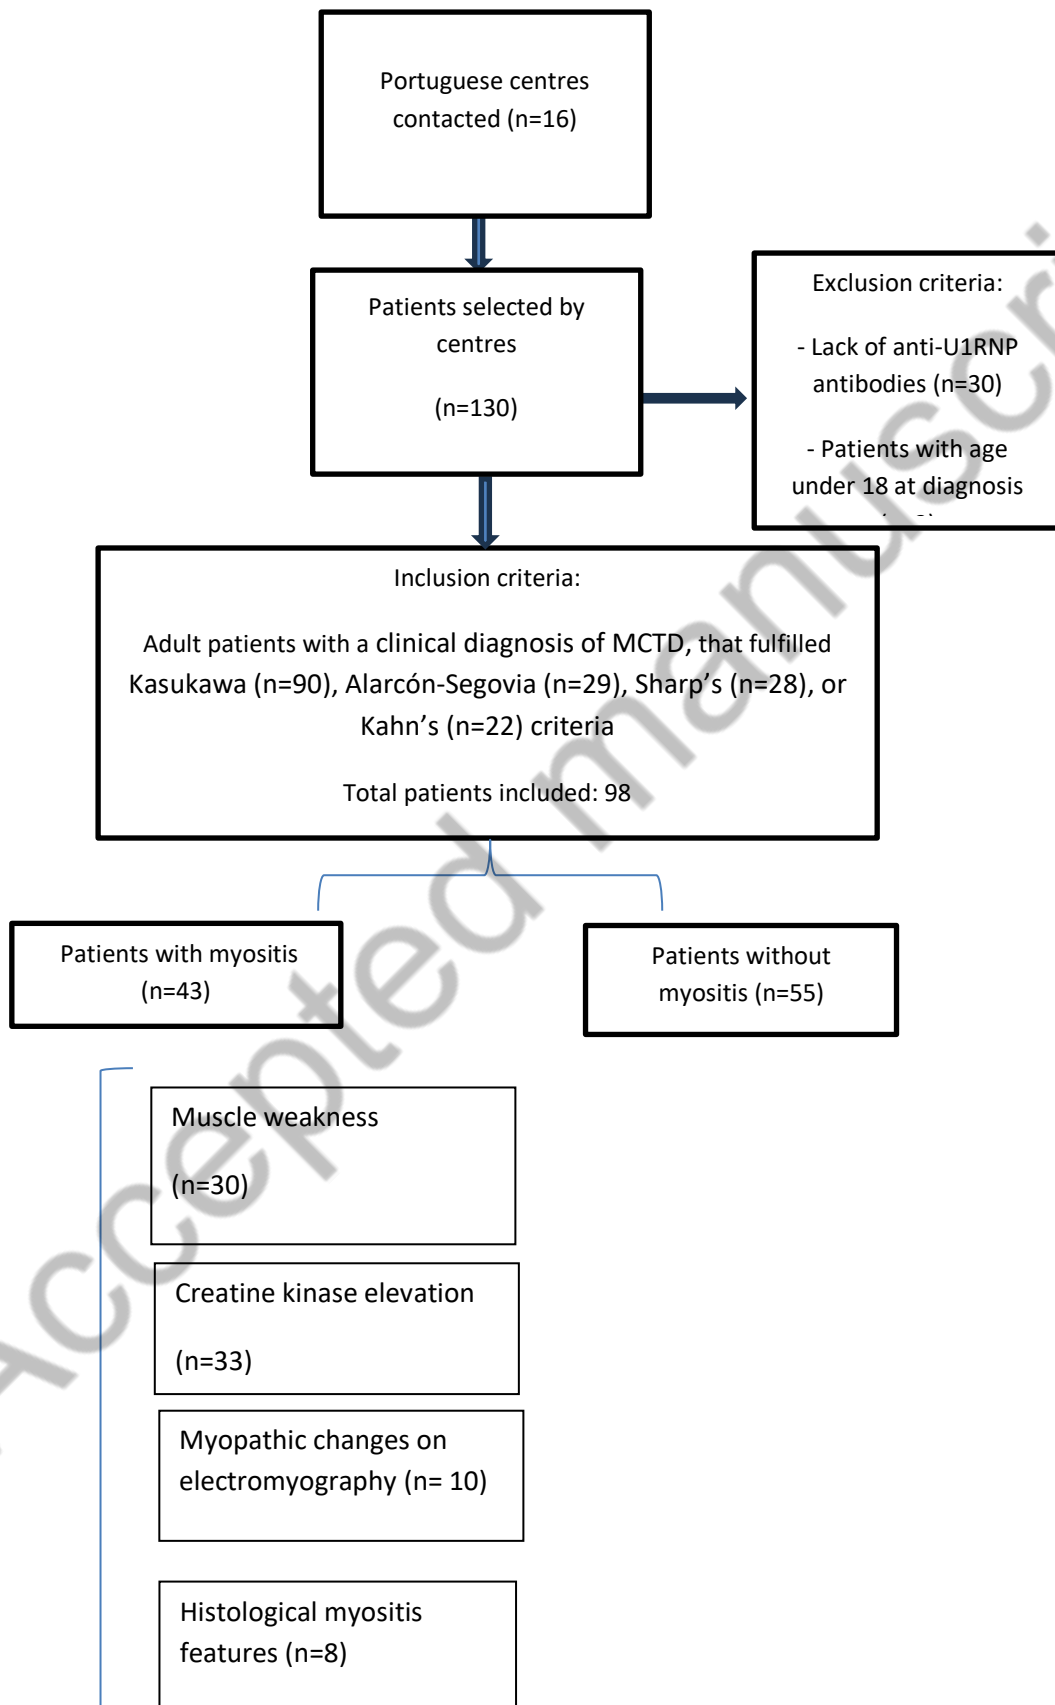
Portuguese centres contacted (n=16)

Patients selected by centres

(n=130)

Exclusion criteria:

- Lack of anti-U1RNP antibodies (n=30)

- Patients with age under 18 at diagnosis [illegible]

Inclusion criteria:

Adult patients with a clinical diagnosis of MCTD, that fulfilled Kasukawa (n=90), Alarcón-Segovia (n=29), Sharp's (n=28), or Kahn's (n=22) criteria

Total patients included: 98

Patients with myositis (n=43)

Patients without myositis (n=55)

Muscle weakness

(n=30)

Creatine kinase elevation

(n=33)

Myopathic changes on electromyography (n= 10)

Histological myositis features (n=8)

Accepted manuscript